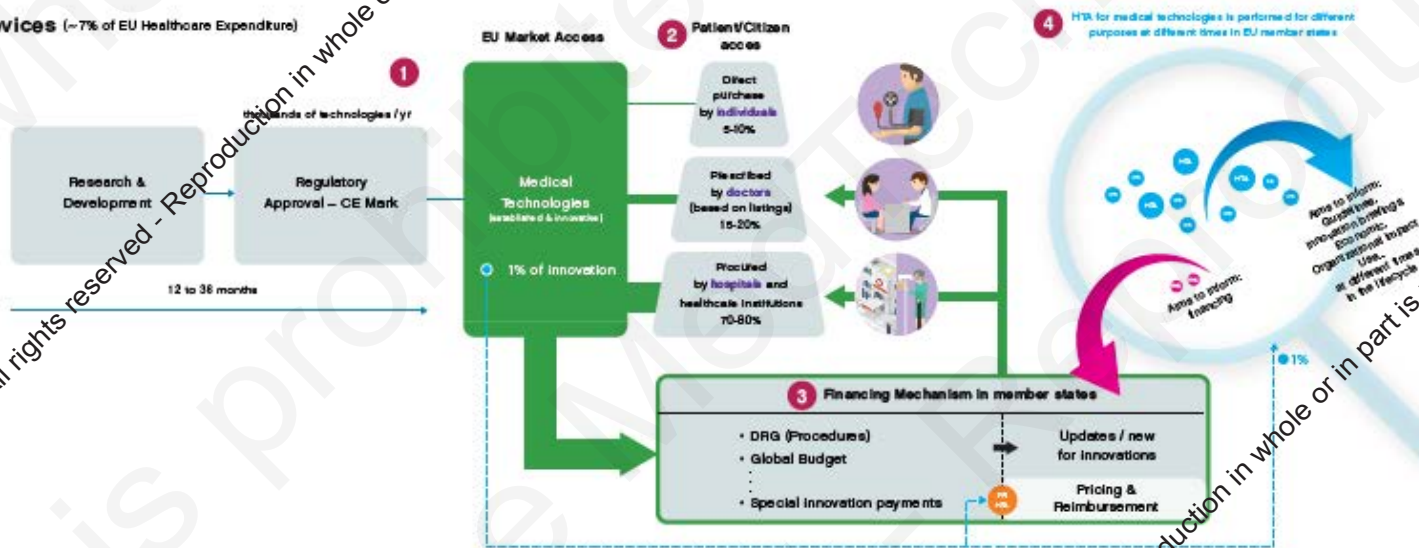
vices (~7% of EU Healthcare Expenditure)

1

thousands of technologies /yr

Research & Development

Regulatory Approval – CE Mark

12 to 36 months

EU Market Access

Medical Technologies (established & innovative)

1% of innovation

2 Patient/Citizen access

Direct purchase by individuals 5-10%

Prescribed by doctors (based on listings) 15-20%

Procured by hospitals and healthcare institutions 70-80%

3 Financing Mechanism in member states

• DRG (Procedures)
• Global Budget
• Special innovation payments

Updates / new for innovations

Pricing & Reimbursement

4 HTA for medical technologies is performed for different purposes at different times in EU member states

HTA

Aims to inform: financing

Aims to inform: Guidelines, innovation briefings, Economic, Organizational impact, Use, at different times in the lifecycle

1%

All rights reserved - Reproduction in whole or in part is prohibited

Reproduction in whole or in part is